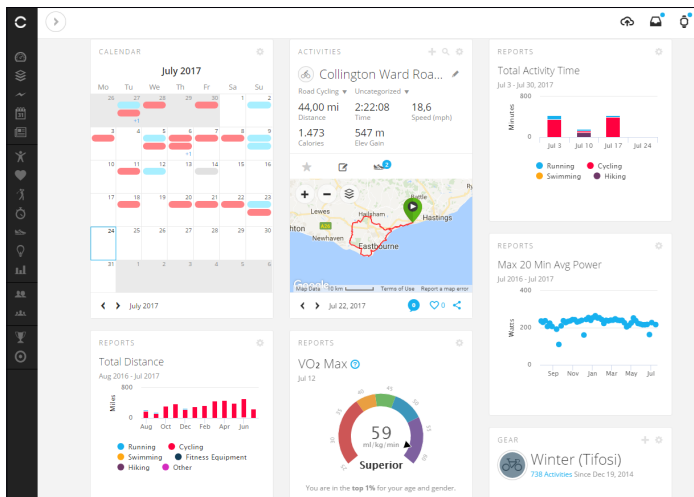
CALENDAR

July 2017

| Mo | Tu | We | Th | Fr | Sa | Su |
|---|---|---|---|---|---|---|
| 26 | 27 | 28 | 29 | 30 | 1 | 2 |
| 3 | 4 | 5 | 6 | 7 | 8 | 9 |
| 10 | 11 | 12 | 13 | 14 | 15 | 16 |
| 17 | 18 | 19 | 20 | 21 | 22 | 23 |
| 24 | 25 | 26 | 27 | 28 | 29 | 30 |
| 31 | 1 | 2 | 3 | 4 | 5 | 6 |

+1

+1

July 2017

ACTIVITIES

Collington Ward Roa...

Road Cycling ▾ Uncategorized ▾

44,00 mi Distance
2:22:08 Time
18,6 Speed (mph)
1.473 Calories
547 m Elev Gain

2

Lewes
Hailsham
Hastings
Newhaven
Eastbourne
Battle

Map Data 10 km Terms of Use Report a map error

Jul 22, 2017

REPORTS

Total Activity Time

Jul 3 - Jul 30, 2017

Minutes

Jul 3 Jul 10 Jul 17 Jul 24

Running Cycling
Swimming Hiking

REPORTS

Max 20 Min Avg Power

Jul 2016 - Jul 2017

Watts

200

Sep Nov Jan Mar May Jul

REPORTS

Total Distance

Aug 2016 - Jul 2017

Miles

800

400

Aug Oct Dec Feb Apr Jun

Running Cycling
Swimming Fitness Equipment
Hiking Other

REPORTS

VO₂ Max

Jul 12

59
ml/kg/min

Superior

You are in the top 1% for your age and gender.

GEAR

Winter (Tifosi)

738 Activities Since Dec 19, 2014